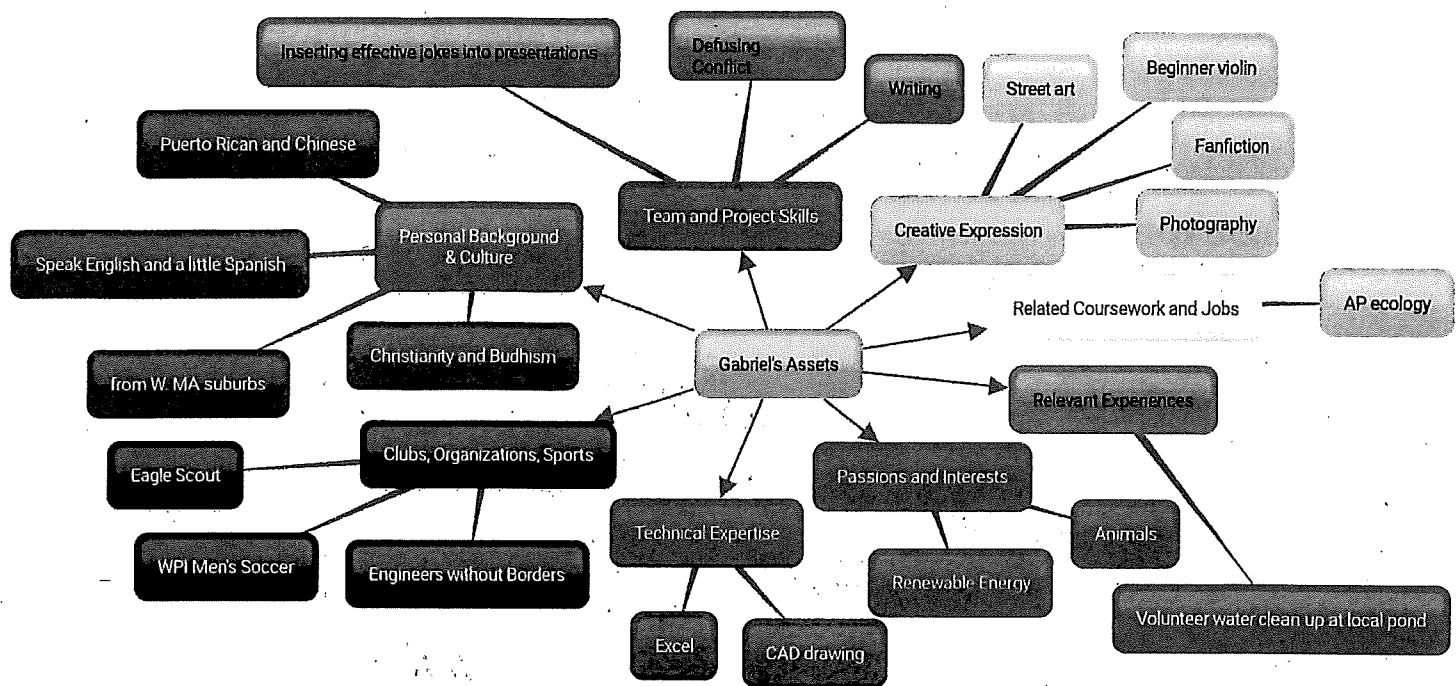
Inserting effective jokes into presentations

Defusing Conflict

Writing

Street art

Beginner violin

Fanfiction

Puerto Rican and Chinese

Team and Project Skills

Creative Expression

Photography

Speak English and a little Spanish

Personal Background & Culture

Related Coursework and Jobs

AP ecology

Christianity and Budhism

from W. MA suburbs

Gabriel's Assets

Relevant Experiences

Eagle Scout

Clubs, Organizations, Sports

Passions and Interests

Technical Expertise

Animals

WPI Men's Soccer

Engineers without Borders

Renewable Energy

Volunteer water clean up at local pond

Excel

CAD drawing